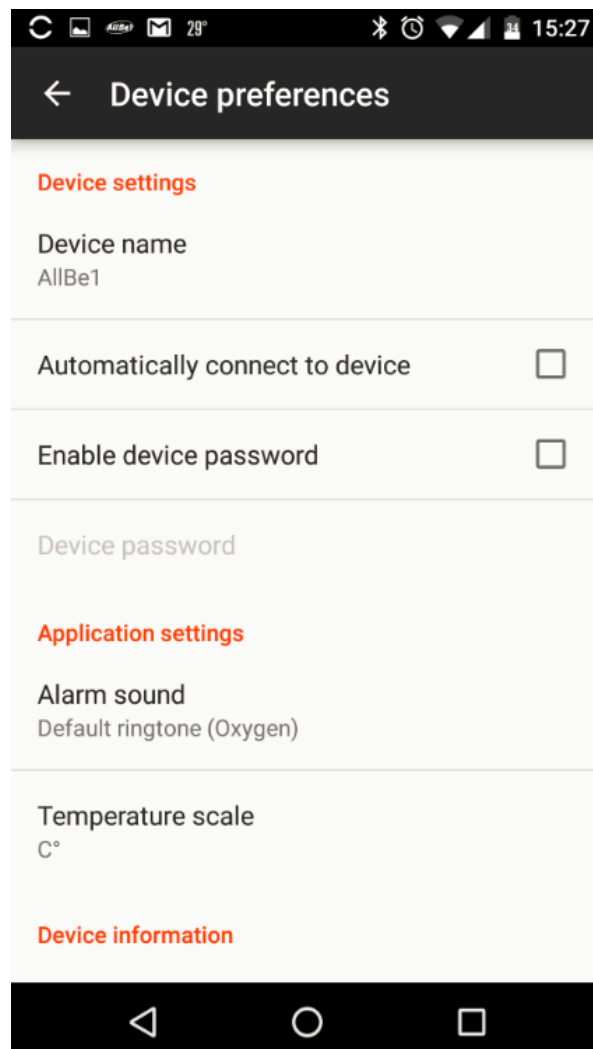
AllBe 29° 15:27

Device preferences

Device settings

Device name
AllBe1

Automatically connect to device

Enable device password

Device password

Application settings

Alarm sound
Default ringtone (Oxygen)

Temperature scale
C°

Device information